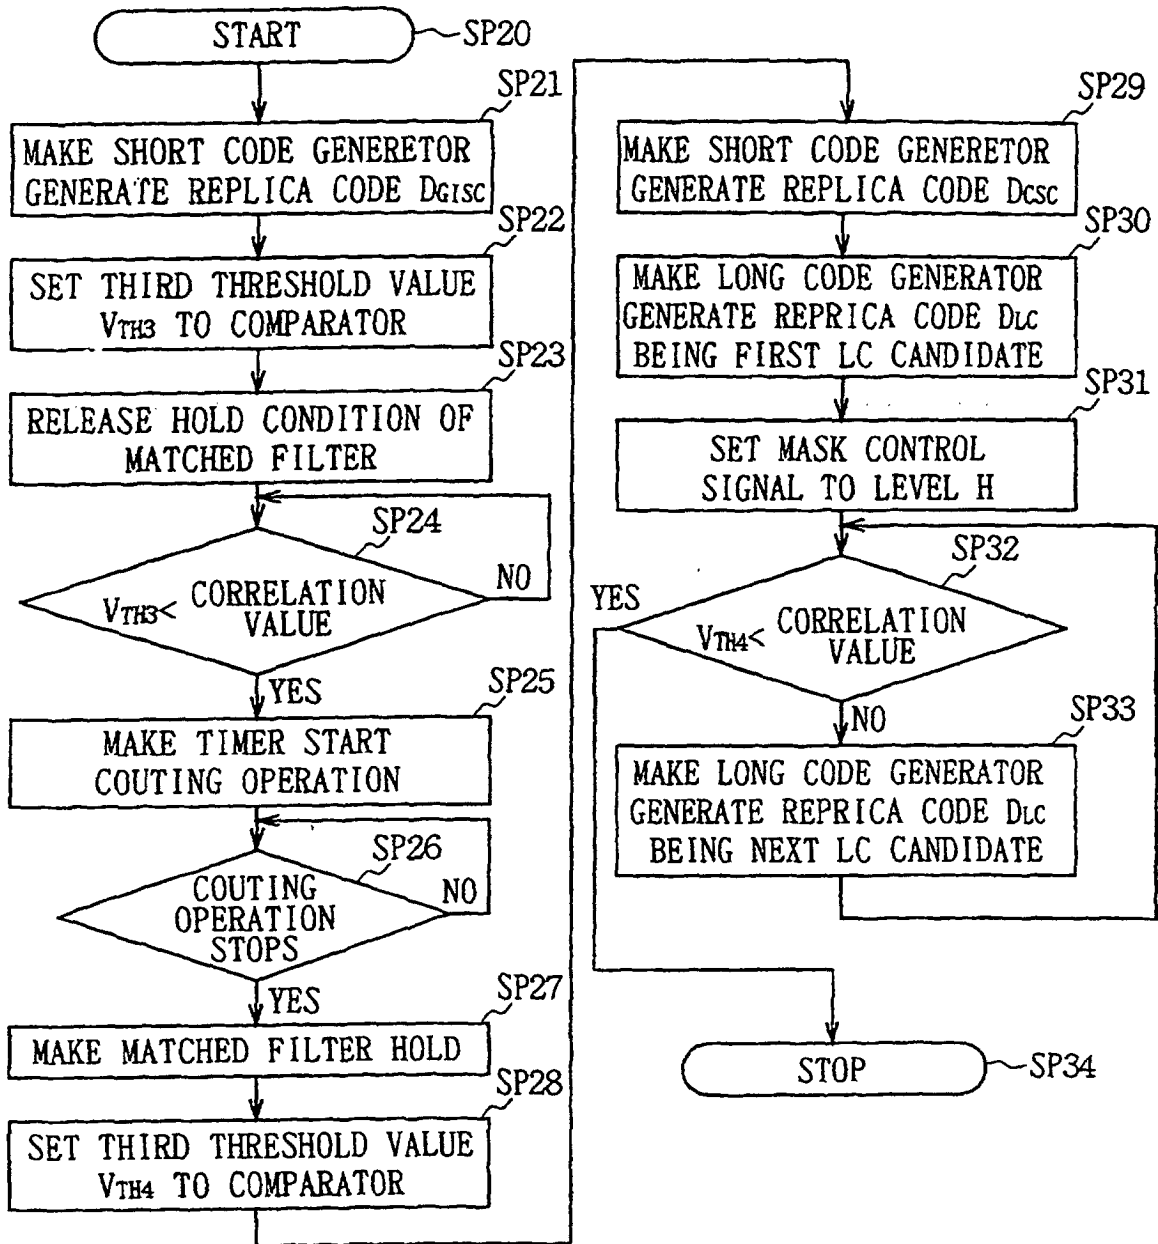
START
SP20

SP21
MAKE SHORT CODE GENERETOR GENERATE REPLICA CODE $D_{GISC}$

SP22
SET THIRD THRESHOLD VALUE $V_{TH3}$ TO COMPARATOR

SP23
RELEASE HOLD CONDITION OF MATCHED FILTER

SP24
$V_{TH3}$< CORRELATION VALUE
NO
YES

SP25
MAKE TIMER START COUTING OPERATION

SP26
COUTING OPERATION STOPS
NO
YES

SP27
MAKE MATCHED FILTER HOLD

SP28
SET THIRD THRESHOLD VALUE $V_{TH4}$ TO COMPARATOR

SP29
MAKE SHORT CODE GENERETOR GENERATE REPLICA CODE $D_{CSC}$

SP30
MAKE LONG CODE GENERATOR GENERATE REPRICA CODE $D_{LC}$ BEING FIRST LC CANDIDATE

SP31
SET MASK CONTROL SIGNAL TO LEVEL H

SP32
YES
$V_{TH4}$< CORRELATION VALUE
NO

SP33
MAKE LONG CODE GENERATOR GENERATE REPRICA CODE $D_{LC}$ BEING NEXT LC CANDIDATE

STOP
SP34